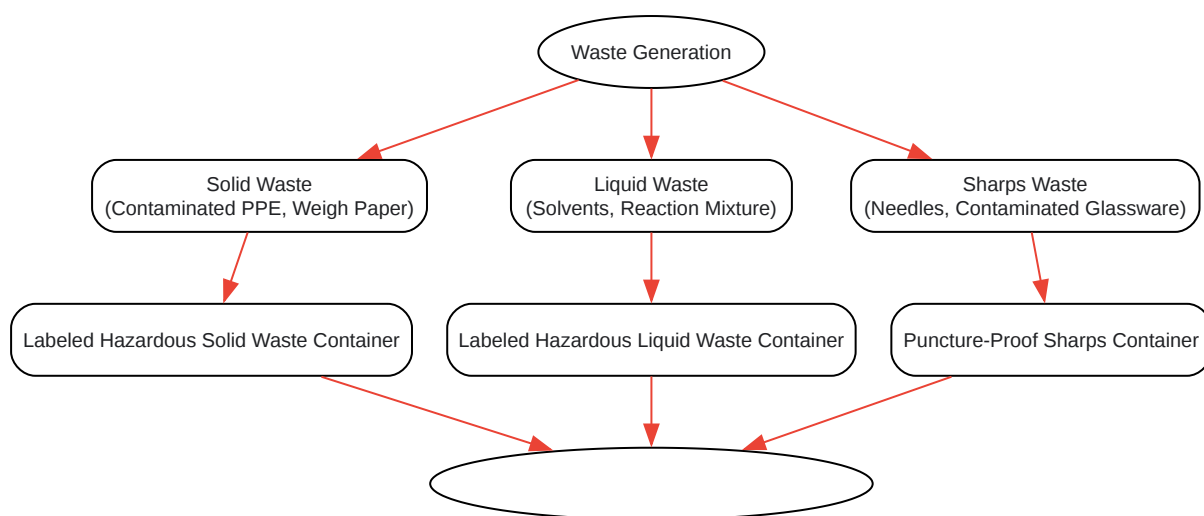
Waste Generation

Solid Waste
(Contaminated PPE, Weigh Paper)

Liquid Waste
(Solvents, Reaction Mixture)

Sharps Waste
(Needles, Contaminated Glassware)

Labeled Hazardous Solid Waste Container

Labeled Hazardous Liquid Waste Container

Puncture-Proof Sharps Container